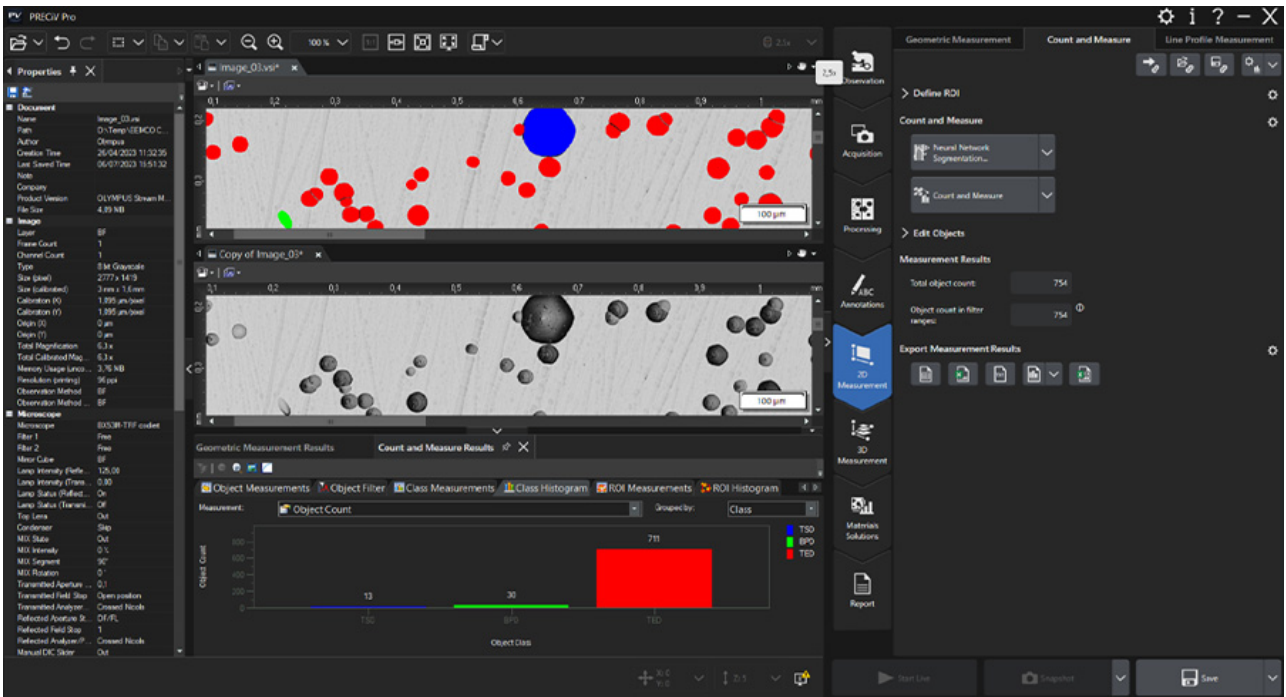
PRECiV Pro

100 %

Properties

Document
Name Image_03.vsi
Path D:\Temp\EEMCO C...
Author Olympus
Creation Time 26/04/2023 11:32:35
Last Saved Time 06/07/2023 15:51:32
Note
Company
Product Version OLYMPUS Stream M...
File Size 4.39 MB
Image
Layer BF
Frame Count 1
Channel Count 1
Type 8 bit Grayscale
Size (pixel) 2777 x 1419
Size (calibrated) 3 mm x 1.6 mm
Calibration (X) 1.095 µm/pixel
Calibration (Y) 1.095 µm/pixel
Origin (X) 0 µm
Origin (Y) 0 µm
Total Magnification 6.3 x
Total Calibrated Mag... 6.3 x
Memory Usage (unco... 3.76 MB
Resolution (printing) 96 ppi
Observation Method BF
Observation Method ... BF
Microscope
Microscope BX53M-TRF coded
Filter 1 Free
Filter 2 Free
Mirror Cube BF
Lamp Intensity (Refle... 125.06
Lamp Intensity (Trans... 0.80
Lamp Status (Reflect... On
Lamp Status (Transm... Off
Top Lens Out
Condenser Skip
MIX State Out
MIX Intensity 0 %
MIX Segment 90°
MIX Rotation 0°
Transmitted Aperture ... 0.1
Transmitted Field Stop Open position
Transmitted Analyzer... Crossed Nicols
Reflected Aperture St... DF/RL
Reflected Field Stop 1
Reflected Analyzer/P... Crossed Nicols
Manual DIC Slider Out

Image_03.vsi*
Copy of Image_03*
0,1 0,2 0,3 0,4 0,5 0,6 0,7 0,8 0,9 1 mm
100 µm
2.5x

Geometric Measurement Results
Count and Measure Results
Object Measurements
Object Filter
Class Measurements
Class Histogram
ROI Measurements
ROI Histogram
Measurement: Object Count
Grouped by: Class
Object Count
TSD
BPD
TED
13
30
711
Object Class

Observation
Acquisition
Processing
Annotations
2D Measurement
3D Measurement
Materials Solutions
Report

Geometric Measurement
Count and Measure
Line Profile Measurement
Define ROI
Count and Measure
Neural Network Segmentation...
Count and Measure
Edit Objects
Measurement Results
Total object count: 754
Object count in filter ranges: 754
Export Measurement Results

Start Live
Snapshot
Save